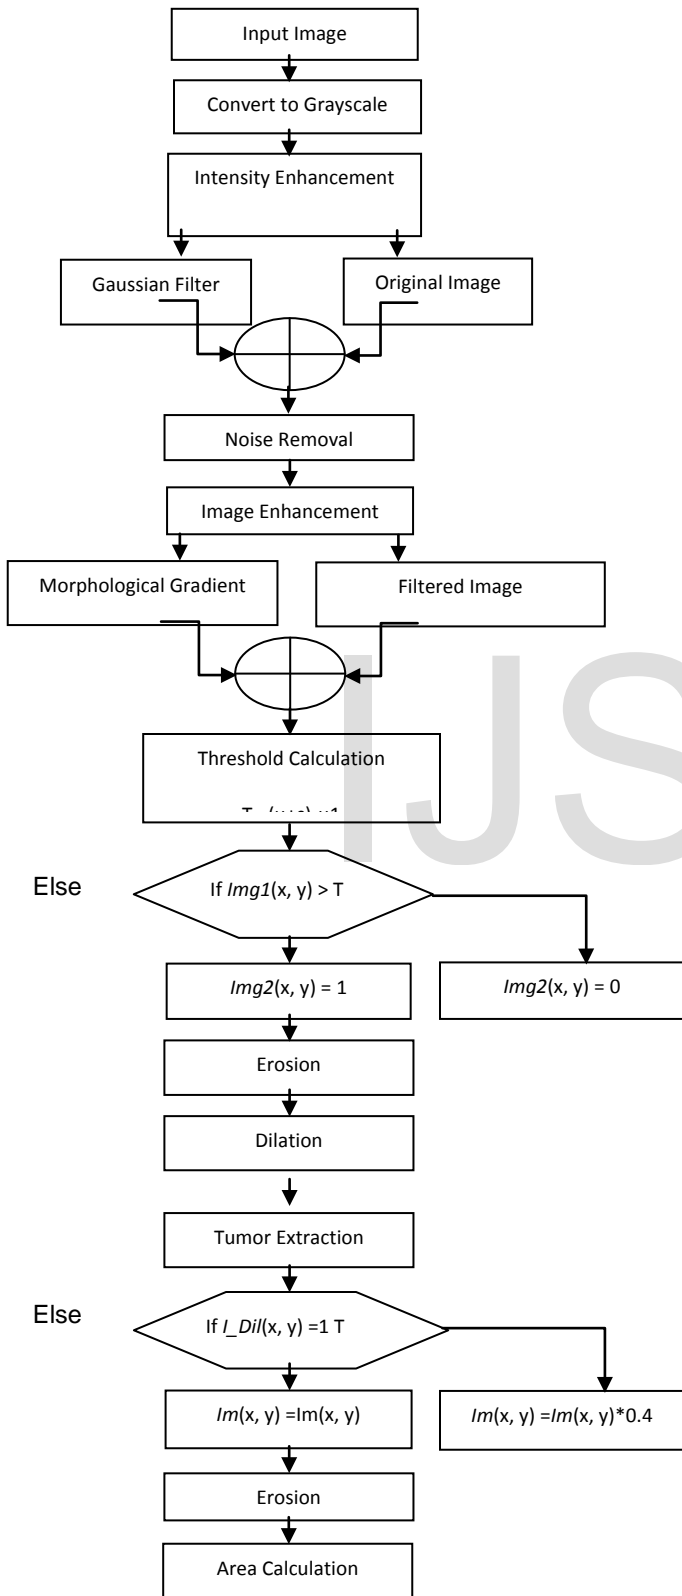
Input Image

Convert to Grayscale

Intensity Enhancement

Gaussian Filter

Original Image

Noise Removal

Image Enhancement

Morphological Gradient

Filtered Image

IJS

Threshold Calculation

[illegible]

Else

If *Img1*(x, y) > T

*Img2*(x, y) = 1

*Img2*(x, y) = 0

Erosion

Dilation

Tumor Extraction

Else

If *I_Dil*(x, y) =1 T

*Im*(x, y) =Im(x, y)

*Im*(x, y) =*Im*(x, y)*0.4

Erosion

Area Calculation